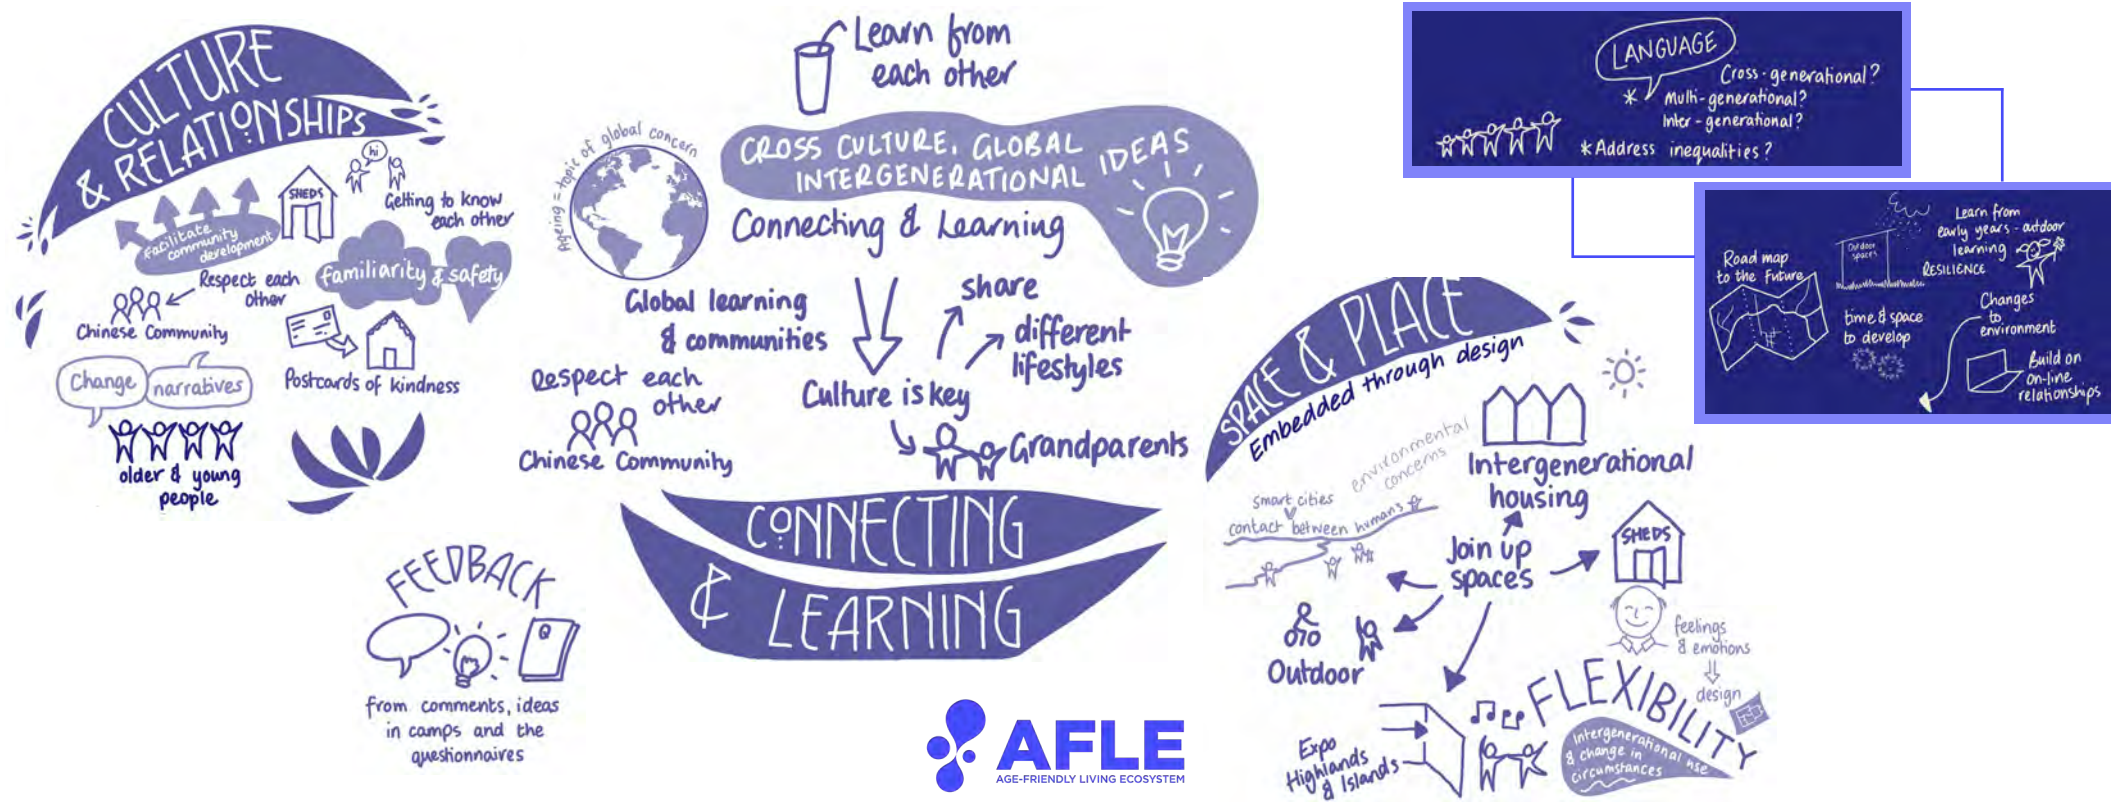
CULTURE & RELATIONSHIPS

SHEDS

Getting to know each other

Facilitate community development

familiarity & safety

Respect each other

Chinese Community

Postcards of kindness

Change narratives

older & young people

Learn from each other

Ageing = topic of global concern

CROSS CULTURE, GLOBAL INTERGENERATIONAL IDEAS

Connecting & Learning

Global learning & communities

share

different lifestyles

Respect each other

Chinese Community

Culture is key

Grandparents

CONNECTING & LEARNING

FEEDBACK

from comments, ideas in camps and the questionnaires

AFLE
AGE-FRIENDLY LIVING ECOSYSTEM

LANGUAGE
Cross-generational?
* Multi-generational?
Inter-generational?
* Address inequalities?

Road map to the Future
Outdoor spaces
Learn from early years - outdoor learning
RESILIENCE
time & space to develop
Changes to environment
Build on on-line relationships

SPACE & PLACE
Embedded through design

smart cities
environmental concerns
contact between humans

Intergenerational housing

Join up spaces

SHEDS

Outdoor

feelings & emotions
design

FLEXIBILITY
intergenerational use & change in circumstances

Expo Highlands & Islands